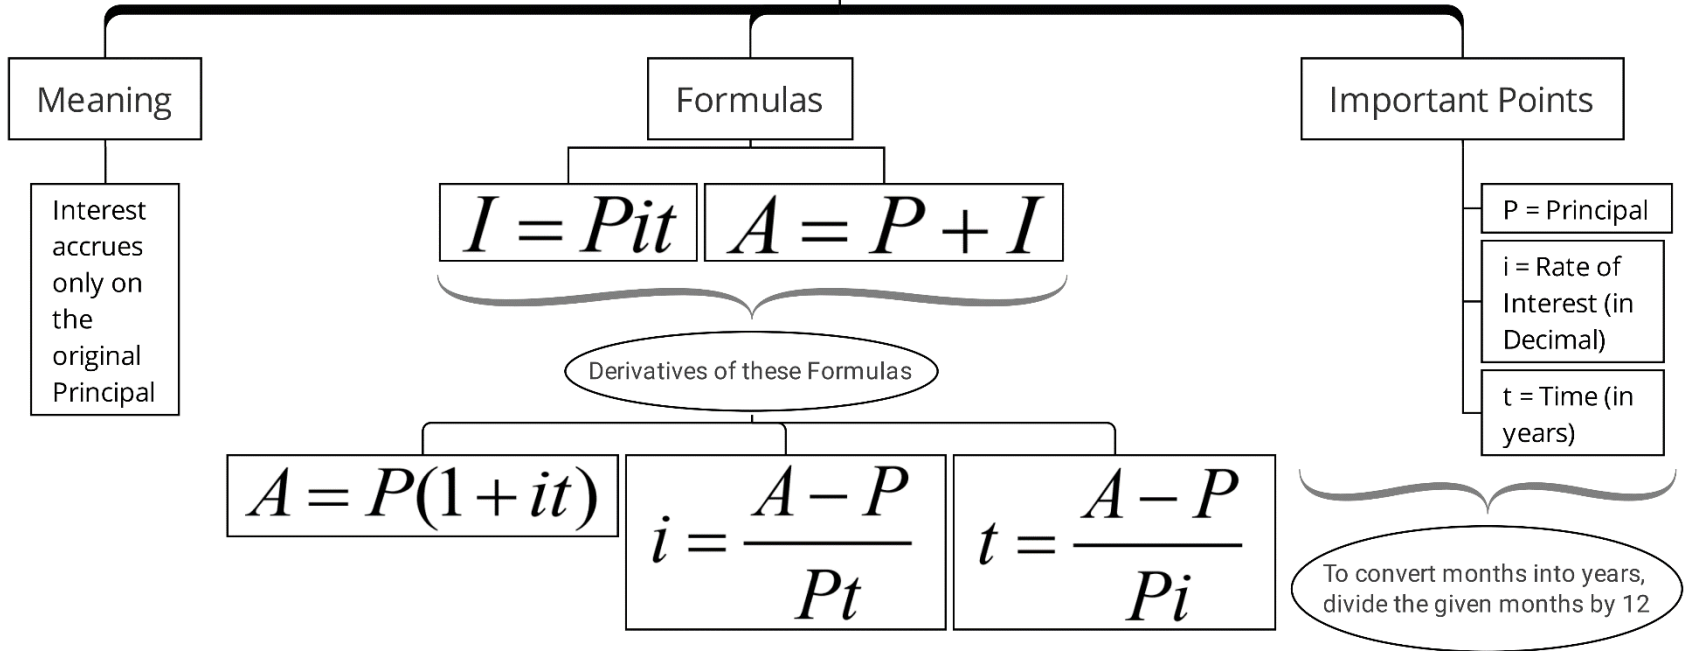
Meaning

Interest accrues only on the original Principal

Formulas

$I = Pit$

$A = P + I$

Derivatives of these Formulas

$A = P(1+it)$

$i = \frac{A-P}{Pt}$

$t = \frac{A-P}{Pi}$

Important Points

P = Principal

i = Rate of Interest (in Decimal)

t = Time (in years)

To convert months into years, divide the given months by 12